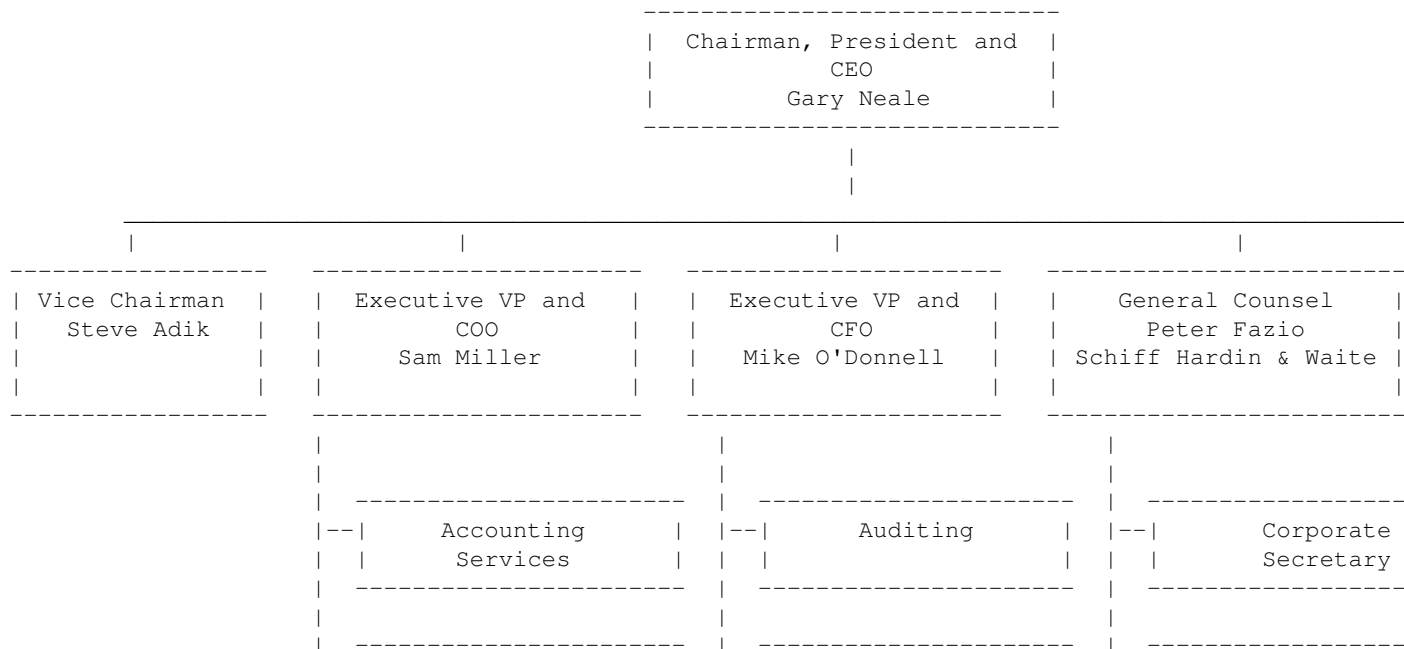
Chairman, President and CEO
Gary Neale

Vice Chairman
Steve Adik

Executive VP and COO
Sam Miller

Executive VP and CFO
Mike O'Donnell

General Counsel
Peter Fazio
Schiff Hardin & Waite

Accounting Services

Auditing

Corporate Secretary